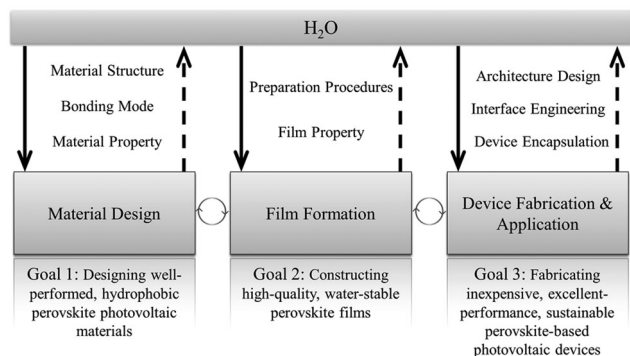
$H_2O$

Material Structure

Bonding Mode

Material Property

Preparation Procedures

Film Property

Architecture Design

Interface Engineering

Device Encapsulation

Material Design

Film Formation

Device Fabrication & Application

Goal 1: Designing well-performed, hydrophobic perovskite photovoltaic materials

Goal 2: Constructing high-quality, water-stable perovskite films

Goal 3: Fabricating inexpensive, excellent-performance, sustainable perovskite-based photovoltaic devices